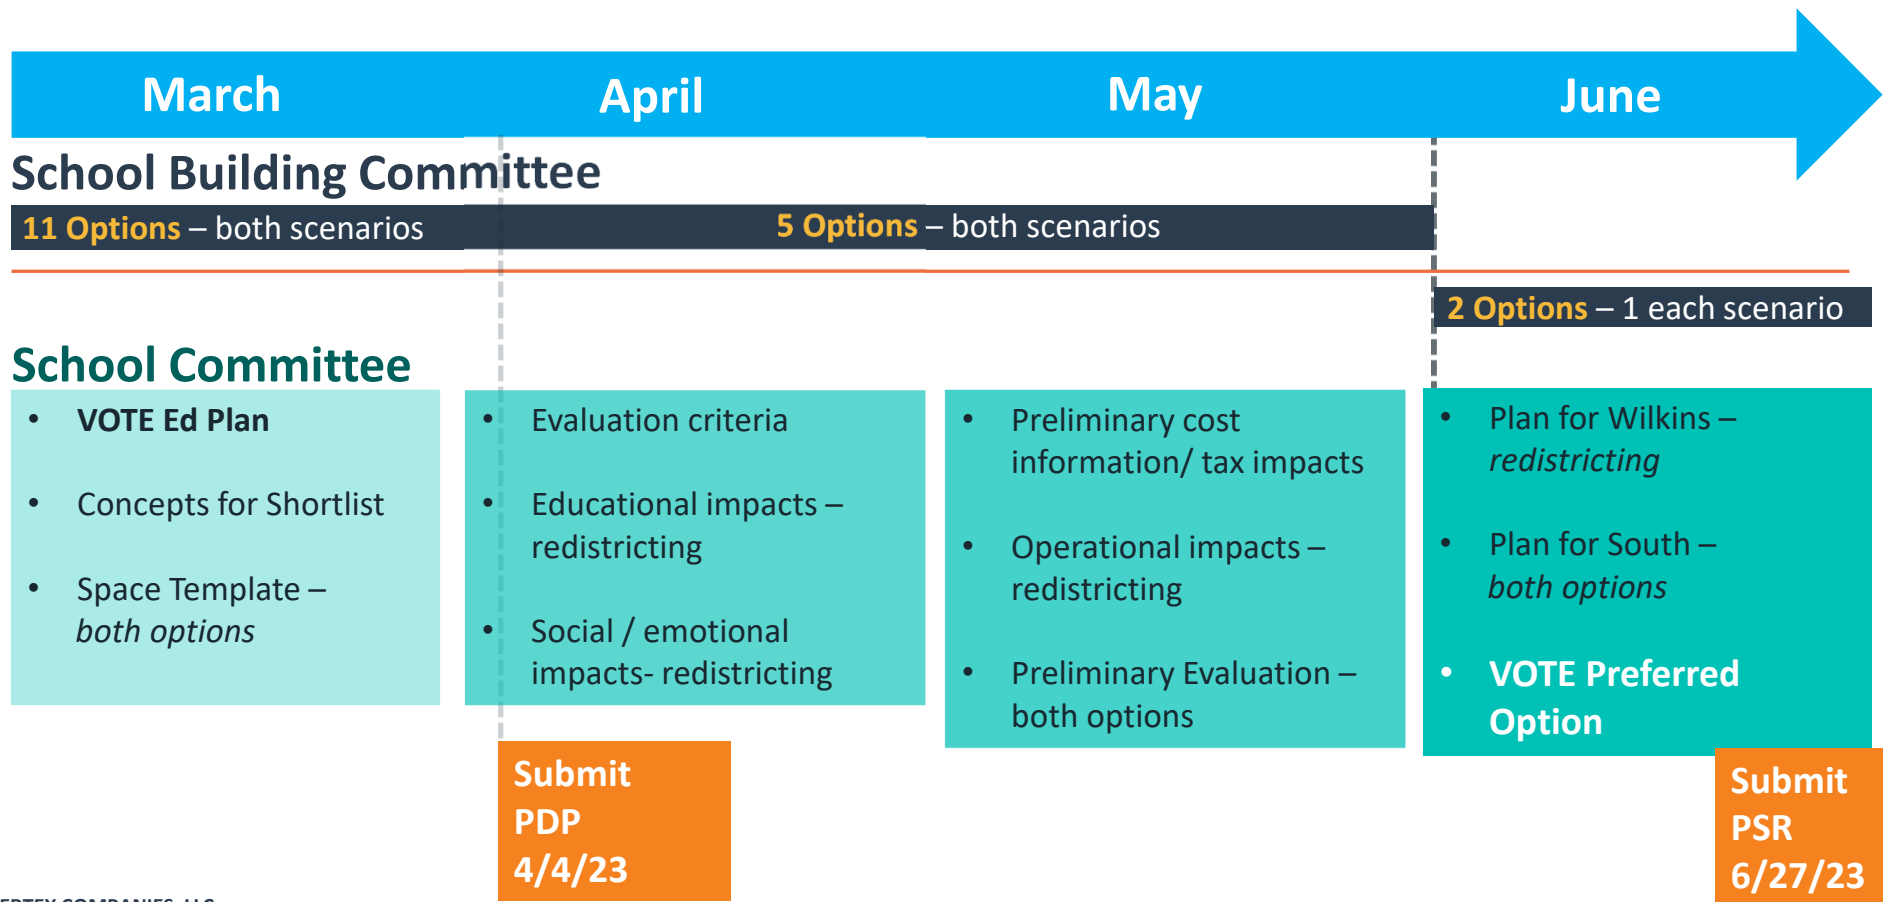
March April May June

School Building Committee

11 Options – both scenarios

5 Options – both scenarios

2 Options – 1 each scenario

School Committee

- VOTE Ed Plan
- Concepts for Shortlist
- Space Template – *both options*

- Evaluation criteria
- Educational impacts – redistricting
- Social / emotional impacts- redistricting

- Preliminary cost information/ tax impacts
- Operational impacts – redistricting
- Preliminary Evaluation – both options

- Plan for Wilkins – *redistricting*
- Plan for South – *both options*
- VOTE Preferred Option

Submit PDP 4/4/23

Submit PSR 6/27/23

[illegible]